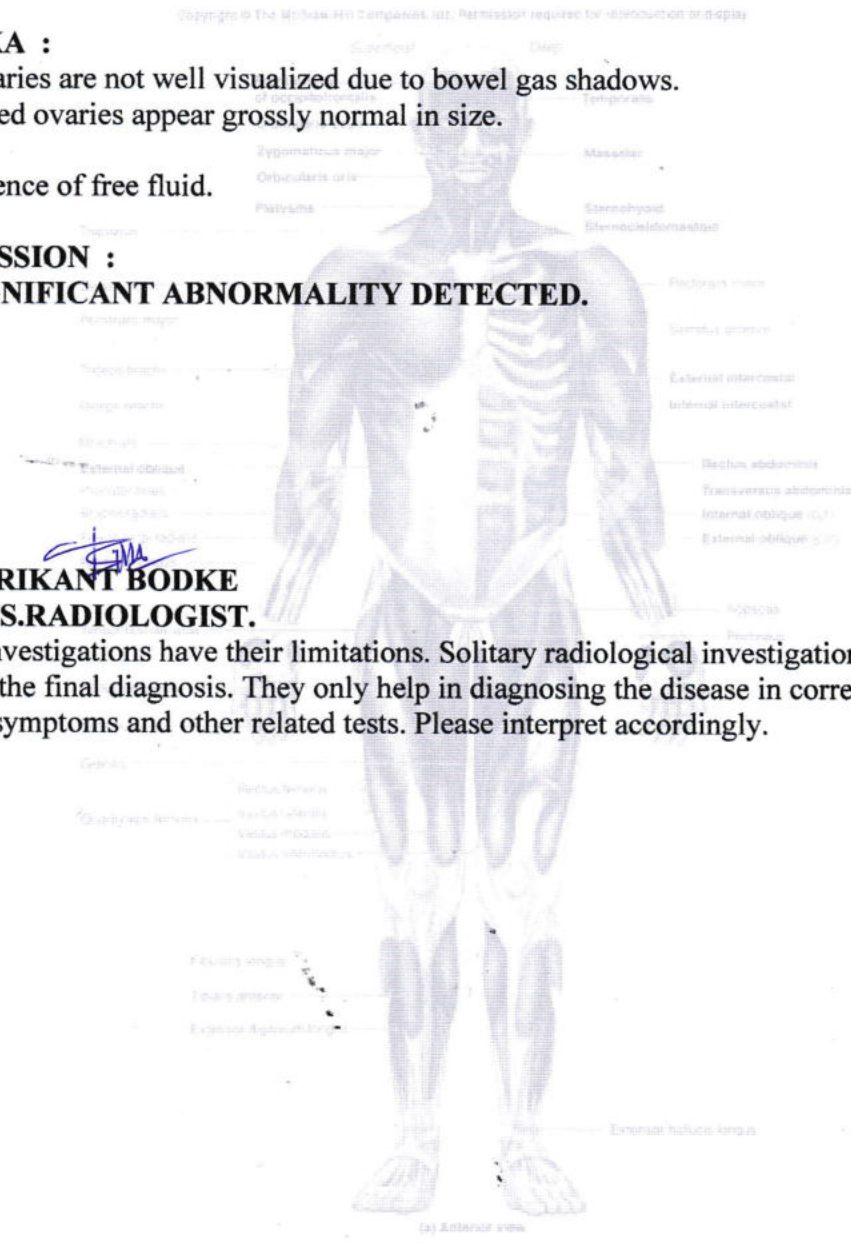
Copyright © The McGraw-Hill Companies, Inc. Permission required for reproduction or display

KA :
aries are not well visualized due to bowel gas shadows.
ed ovaries appear grossly normal in size.

ence of free fluid.

SSION :
NIFICANT ABNORMALITY DETECTED.

RIKANT BODKE
S.RADIOLOGIST.
vestigations have their limitations. Solitary radiological investigation the final diagnosis. They only help in diagnosing the disease in corre symptoms and other related tests. Please interpret accordingly.

Superficial
Deep
Temporalis
Zygomaticus major
Masseter
Orbicularis oris
Platysma
Sternohyoid
Sternocleidomastoid
Trapezius
Pectoralis minor
Pectoralis major
Serratus anterior
Triceps brachii
External intercostal
Biceps brachii
Internal intercostal
Brachialis
External oblique
Rectus abdominis
Transversus abdominis
Internal oblique
External oblique
Iliopsoas
Pectineus
Gracilis
Rectus femoris
Vastus lateralis
Quadriceps femoris
Vastus medialis
Vastus intermedius
Fibularis longus
Tibialis anterior
Extensor digitorum longus
Extensor hallucis longus
(a) Anterior view